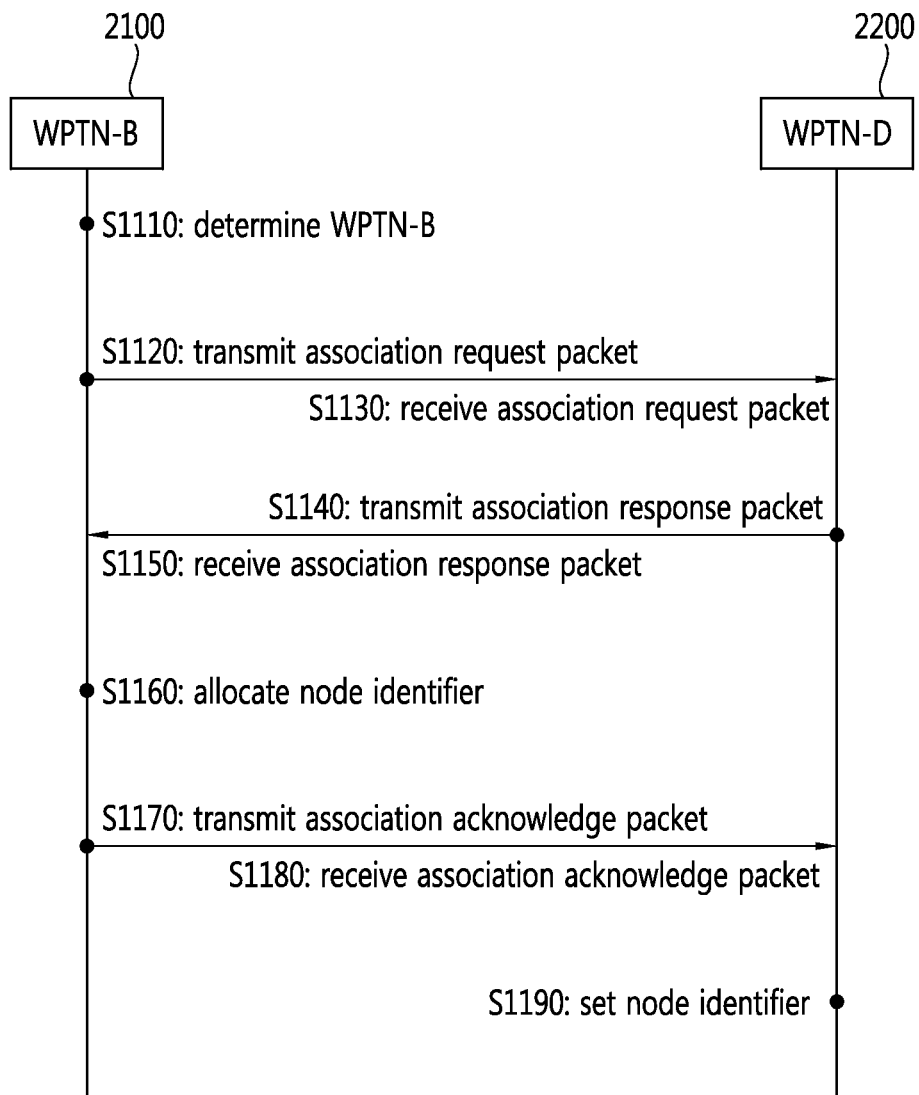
2100

2200

WPTN-B

WPTN-D

S1110: determine WPTN-B

S1120: transmit association request packet

S1130: receive association request packet

S1140: transmit association response packet

S1150: receive association response packet

S1160: allocate node identifier

S1170: transmit association acknowledge packet

S1180: receive association acknowledge packet

S1190: set node identifier